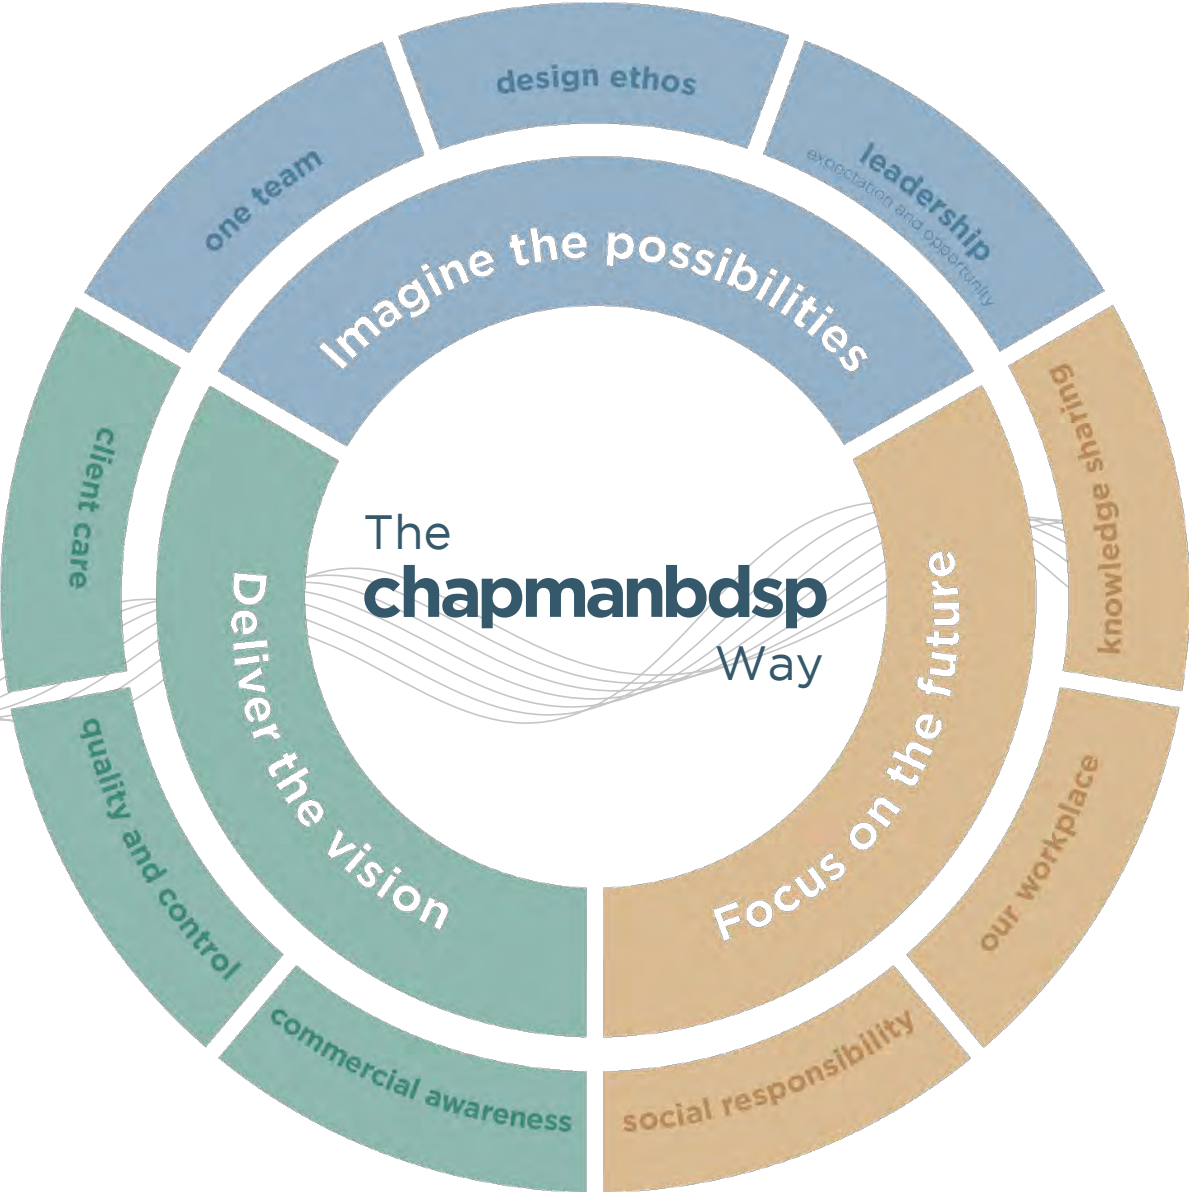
The
chapmanbdsp
Way

Imagine the possibilities

one team

design ethos

leadership
expectation and opportunity

Focus on the future

knowledge sharing

our workplace

social responsibility

Deliver the vision

client care

quality and control

commercial awareness